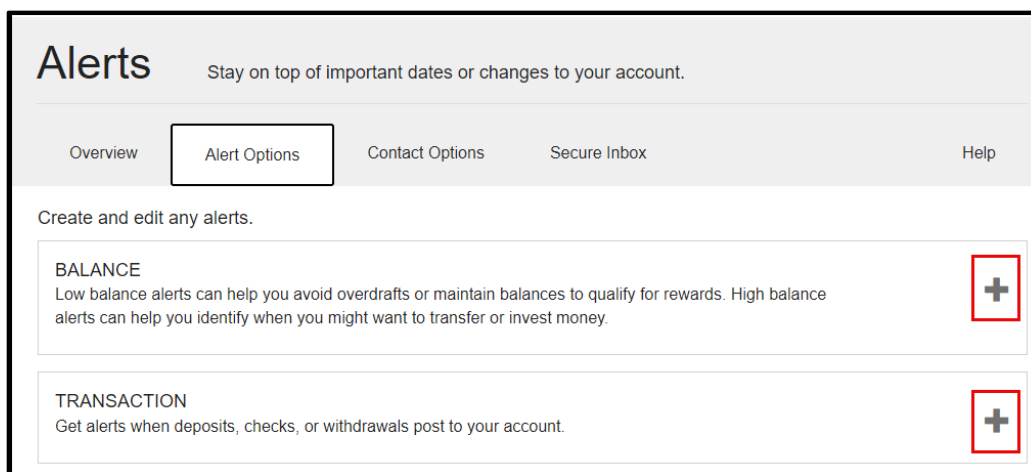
Alerts
Stay on top of important dates or changes to your account.

Overview
Alert Options
Contact Options
Secure Inbox
Help

Create and edit any alerts.

BALANCE
Low balance alerts can help you avoid overdrafts or maintain balances to qualify for rewards. High balance alerts can help you identify when you might want to transfer or invest money.

+

TRANSACTION
Get alerts when deposits, checks, or withdrawals post to your account.

+